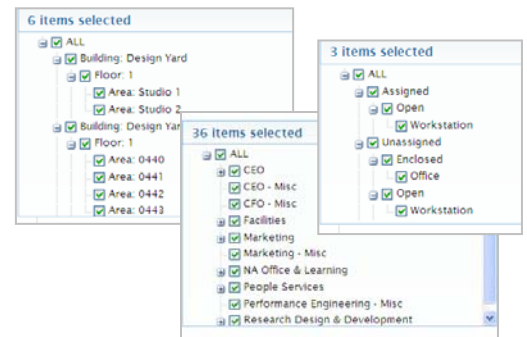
6 items selected

ALL
Building: Design Yard
Floor: 1
Area: Studio 1
Area: Studio 2
Building: Design Yar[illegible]
Floor: 1
Area: 0440
Area: 0441
Area: 0442
Area: 0443

36 items selected

ALL
CEO
CEO - Misc
CFO - Misc
Facilities
Marketing
Marketing - Misc
NA Office & Learning
People Services
Performance Engineering - Misc
Research Design & Development

3 items selected

ALL
Assigned
Open
Workstation
Unassigned
Enclosed
Office
Open
Workstation